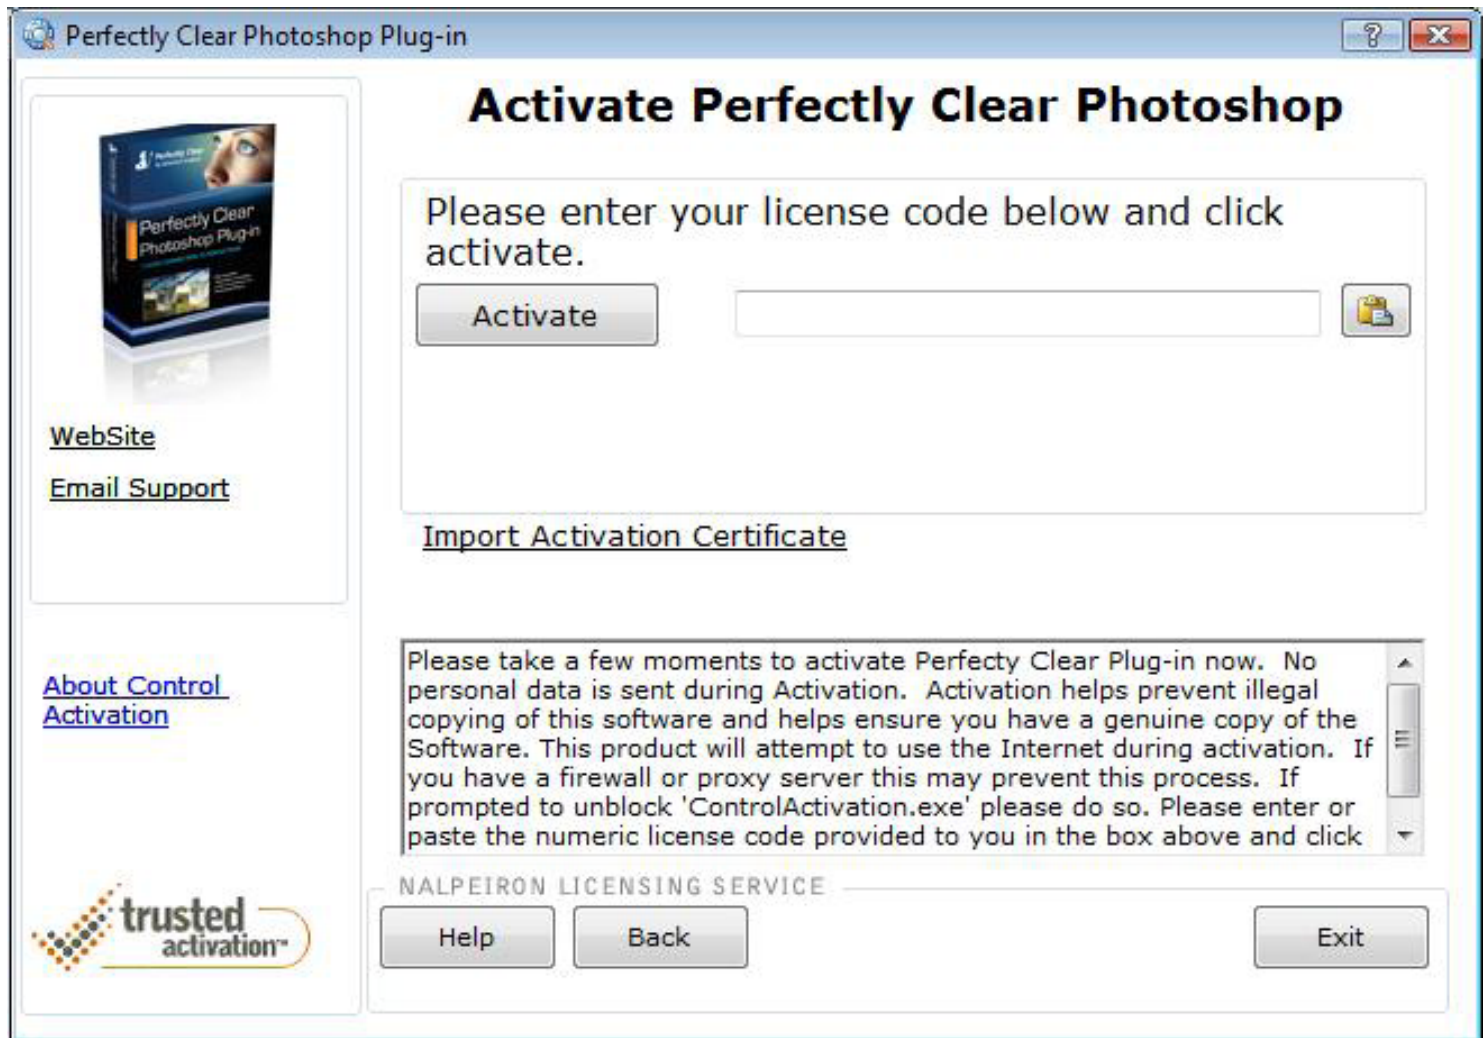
Perfectly Clear Photoshop Plug-in

Perfectly Clear Photoshop Plug-in

WebSite

Email Support

About Control Activation

trusted activation™

Activate Perfectly Clear Photoshop

Please enter your license code below and click activate.

Activate

Import Activation Certificate

Please take a few moments to activate Perfecty Clear Plug-in now. No personal data is sent during Activation. Activation helps prevent illegal copying of this software and helps ensure you have a genuine copy of the Software. This product will attempt to use the Internet during activation. If you have a firewall or proxy server this may prevent this process. If prompted to unblock 'ControlActivation.exe' please do so. Please enter or paste the numeric license code provided to you in the box above and click

NALPEIRON LICENSING SERVICE

Help

Back

Exit